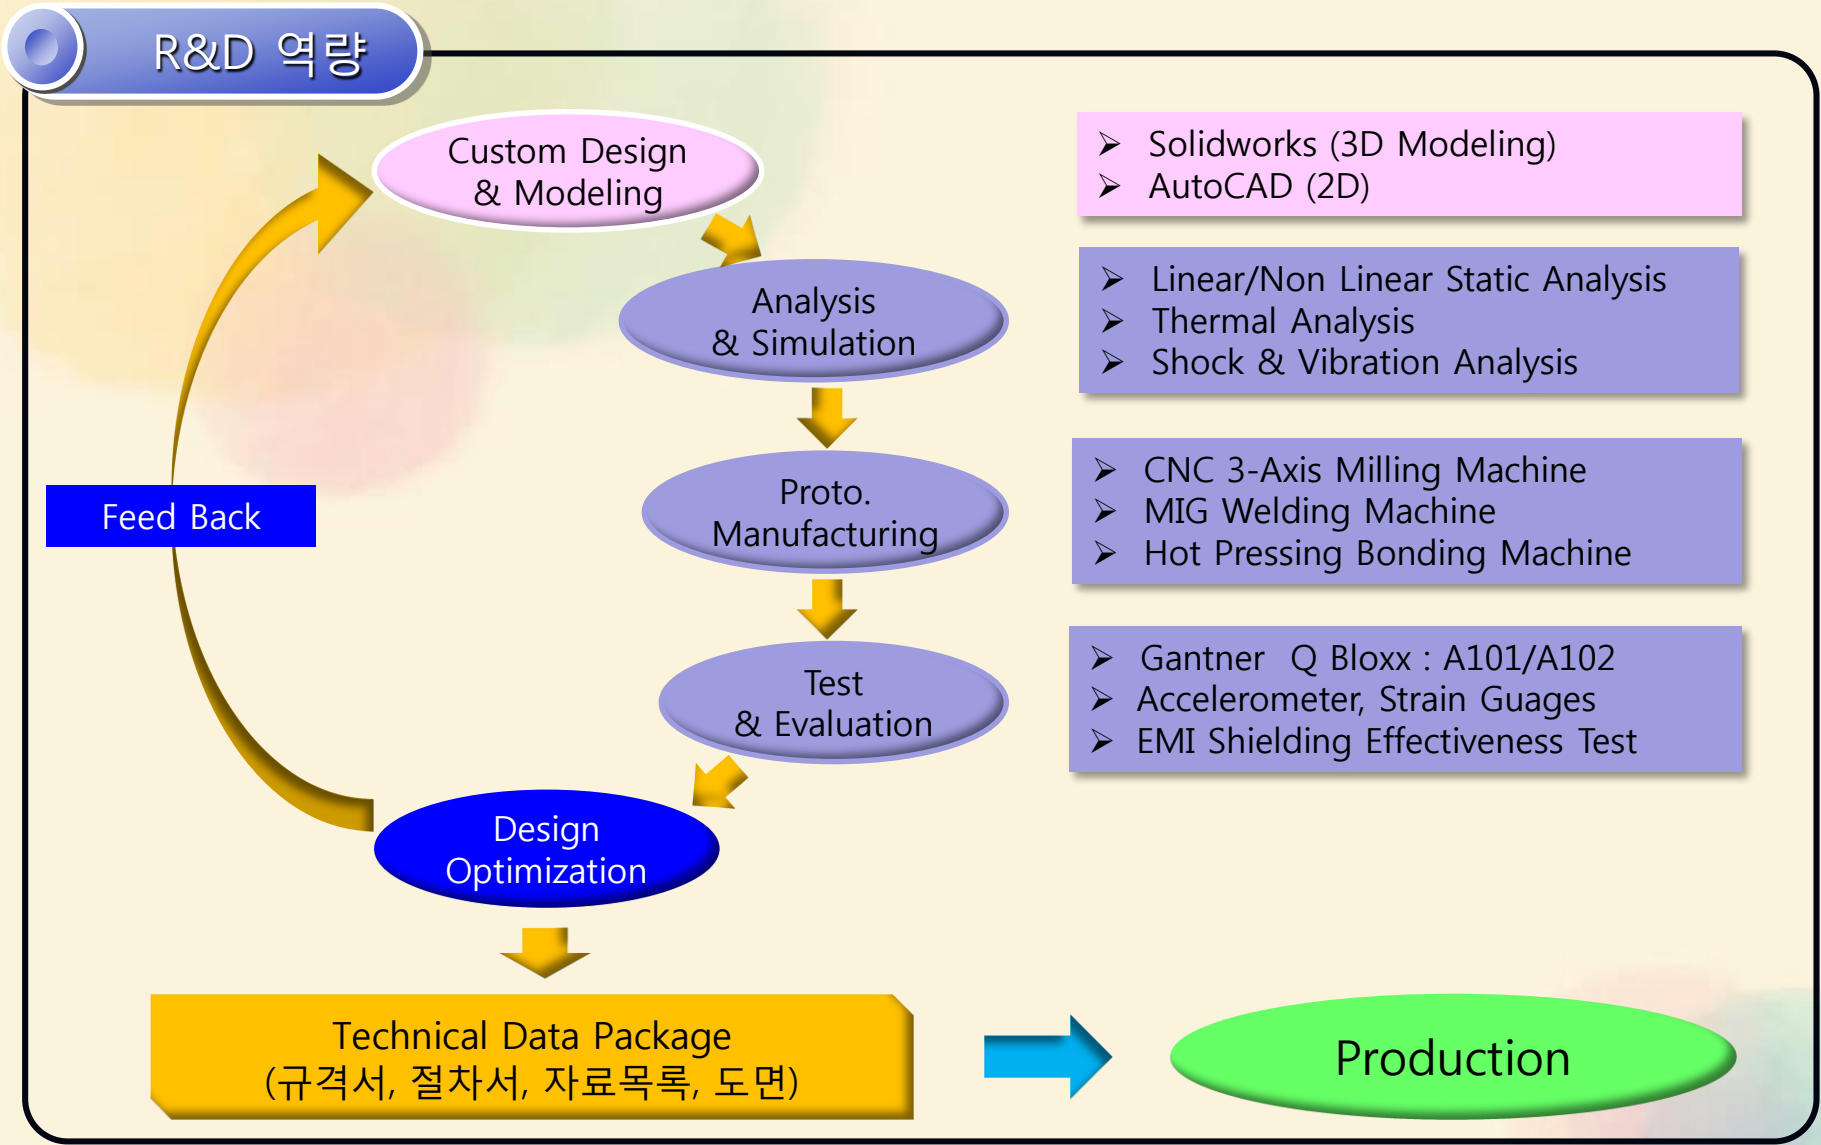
R&D 역량

Custom Design & Modeling

Analysis & Simulation

Proto. Manufacturing

Test & Evaluation

Design Optimization

Feed Back

➢ Solidworks (3D Modeling)
➢ AutoCAD (2D)

➢ Linear/Non Linear Static Analysis
➢ Thermal Analysis
➢ Shock & Vibration Analysis

➢ CNC 3-Axis Milling Machine
➢ MIG Welding Machine
➢ Hot Pressing Bonding Machine

➢ Gantner Q Bloxx : A101/A102
➢ Accelerometer, Strain Guages
➢ EMI Shielding Effectiveness Test

Technical Data Package
(규격서, 절차서, 자료목록, 도면)

Production